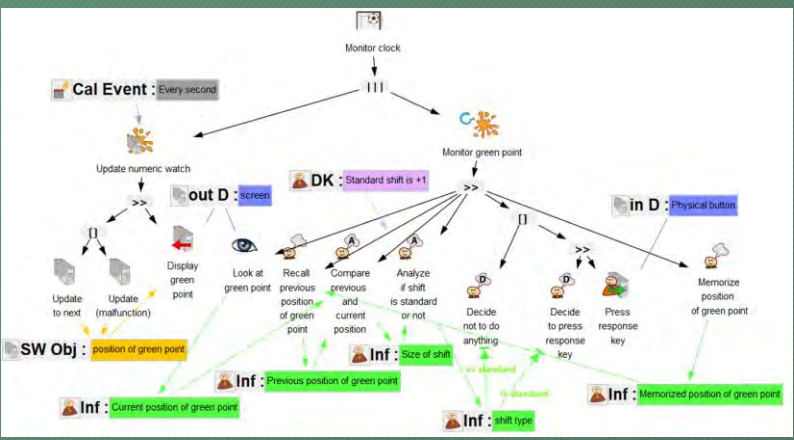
Monitor clock

|||

Cal Event : Every second

Update numeric watch

>>

[]

Update to next

Update (malfunction)

Display green point

out D : screen

SW Obj : position of green point

Look at green point

Monitor green point

DK : Standard shift is +1

>>

Recall previous position of green point

Compare previous and current position

Analyze if shift is standard or not

[]

Decide not to do anything

>>

Decide to press response key

Press response key

in D : Physical button

Memorize position of green point

Inf : Size of shift

Inf : Previous position of green point

Inf : Current position of green point

!= standard

standard

Inf : shift type

Inf : Memorized position of green point